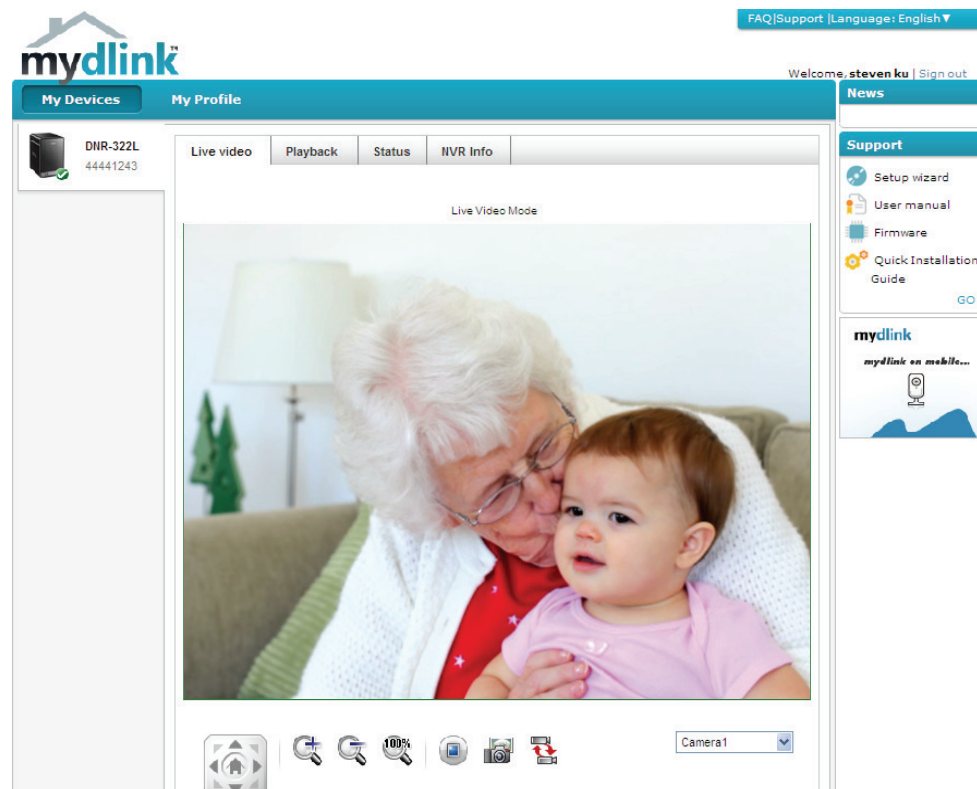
FAQ|Support |Language: English▼

mydlink™

Welcome, steven ku | Sign out

My Devices

My Profile

News

DNR-322L
44441243

Live video | Playback | Status | NVR Info

Live Video Mode

Support

Setup wizard

User manual

Firmware

Quick Installation Guide

GO

mydlink

mydlink on mobile...

100%

Camera1